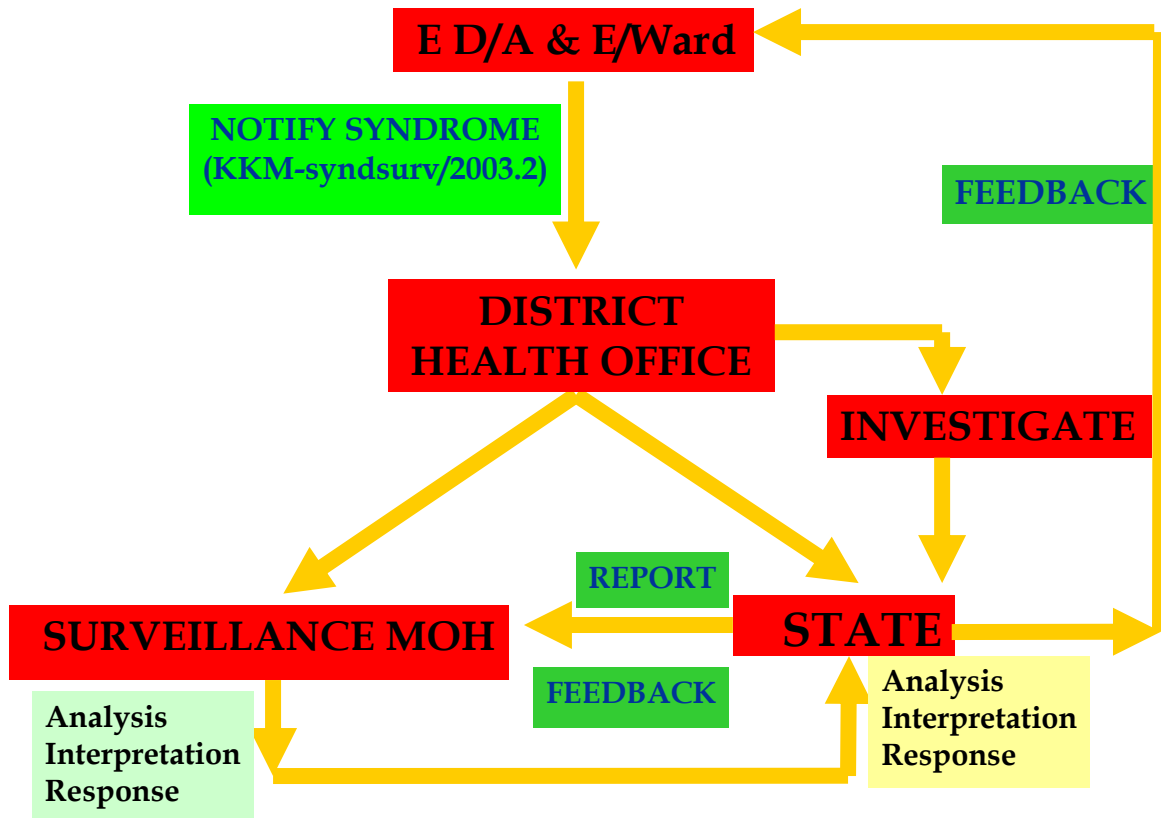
E D/A & E/Ward

NOTIFY SYNDROME (KKM-syndsurv/2003.2)

FEEDBACK

DISTRICT HEALTH OFFICE

INVESTIGATE

REPORT

SURVEILLANCE MOH

STATE

FEEDBACK

Analysis
Interpretation
Response

Analysis
Interpretation
Response